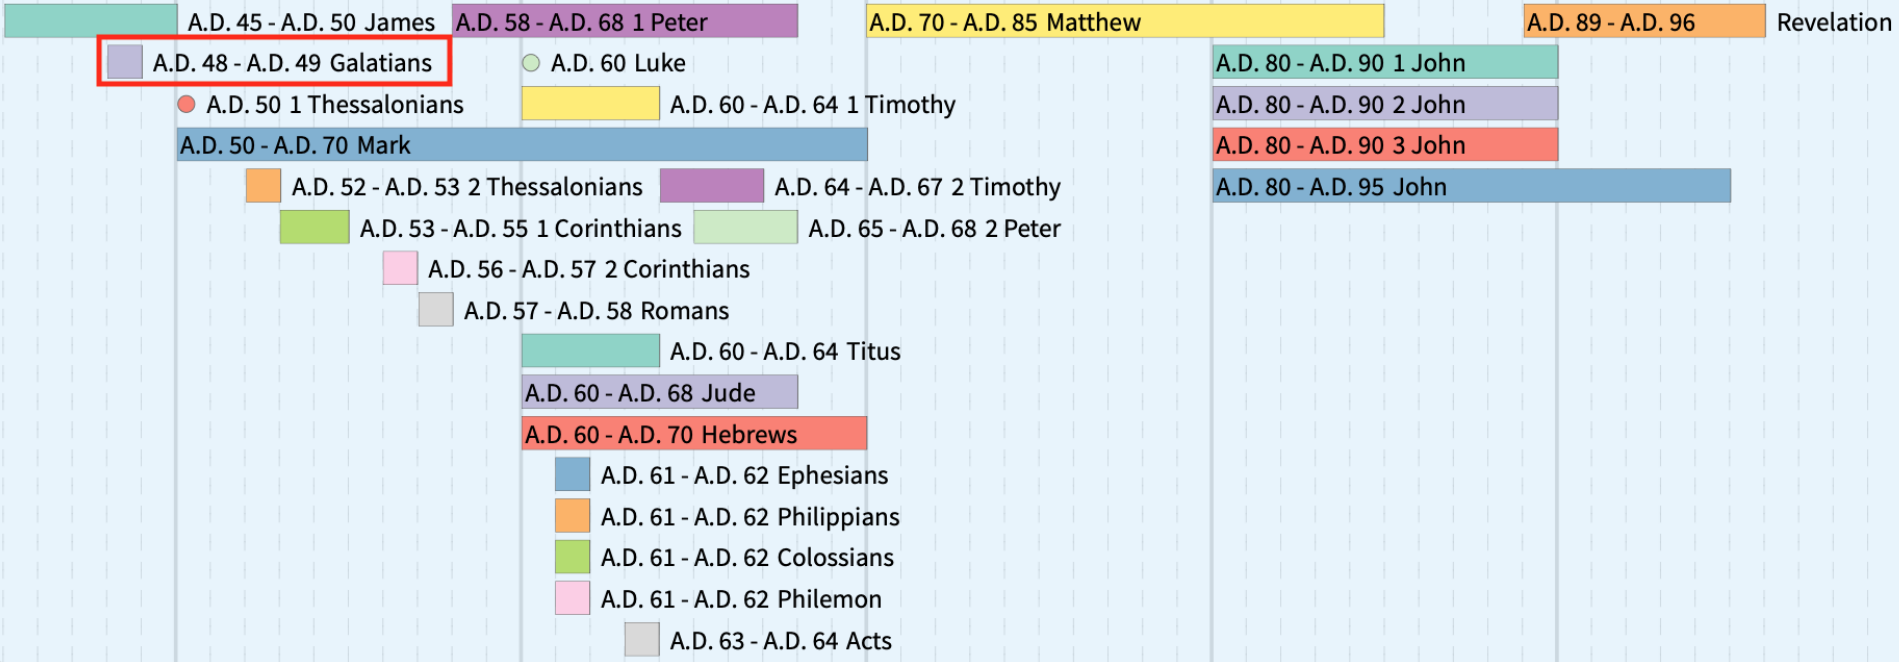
A.D. 45 - A.D. 50 James
A.D. 58 - A.D. 68 1 Peter
A.D. 70 - A.D. 85 Matthew
A.D. 89 - A.D. 96 Revelation
A.D. 48 - A.D. 49 Galatians
A.D. 60 Luke
A.D. 80 - A.D. 90 1 John
A.D. 50 1 Thessalonians
A.D. 60 - A.D. 64 1 Timothy
A.D. 80 - A.D. 90 2 John
A.D. 50 - A.D. 70 Mark
A.D. 80 - A.D. 90 3 John
A.D. 52 - A.D. 53 2 Thessalonians
A.D. 64 - A.D. 67 2 Timothy
A.D. 80 - A.D. 95 John
A.D. 53 - A.D. 55 1 Corinthians
A.D. 65 - A.D. 68 2 Peter
A.D. 56 - A.D. 57 2 Corinthians
A.D. 57 - A.D. 58 Romans
A.D. 60 - A.D. 64 Titus
A.D. 60 - A.D. 68 Jude
A.D. 60 - A.D. 70 Hebrews
A.D. 61 - A.D. 62 Ephesians
A.D. 61 - A.D. 62 Philippians
A.D. 61 - A.D. 62 Colossians
A.D. 61 - A.D. 62 Philemon
A.D. 63 - A.D. 64 Acts